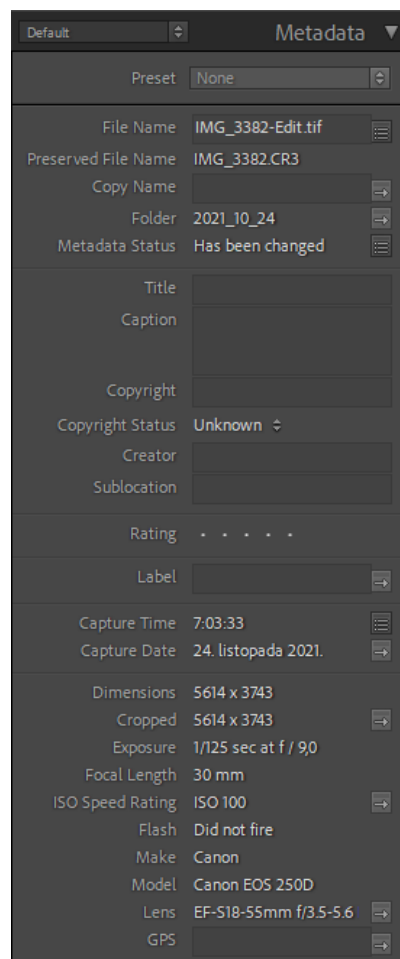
Default

Metadata

Preset None

File Name IMG_3382-Edit.tif
Preserved File Name IMG_3382.CR3
Copy Name
Folder 2021_10_24
Metadata Status Has been changed

Title
Caption

Copyright
Copyright Status Unknown
Creator
Sublocation

Rating · · · · ·

Label

Capture Time 7:03:33
Capture Date 24. listopada 2021.

Dimensions 5614 x 3743
Cropped 5614 x 3743
Exposure 1/125 sec at f / 9,0
Focal Length 30 mm
ISO Speed Rating ISO 100
Flash Did not fire
Make Canon
Model Canon EOS 250D
Lens EF-S18-55mm f/3.5-5.6
GPS